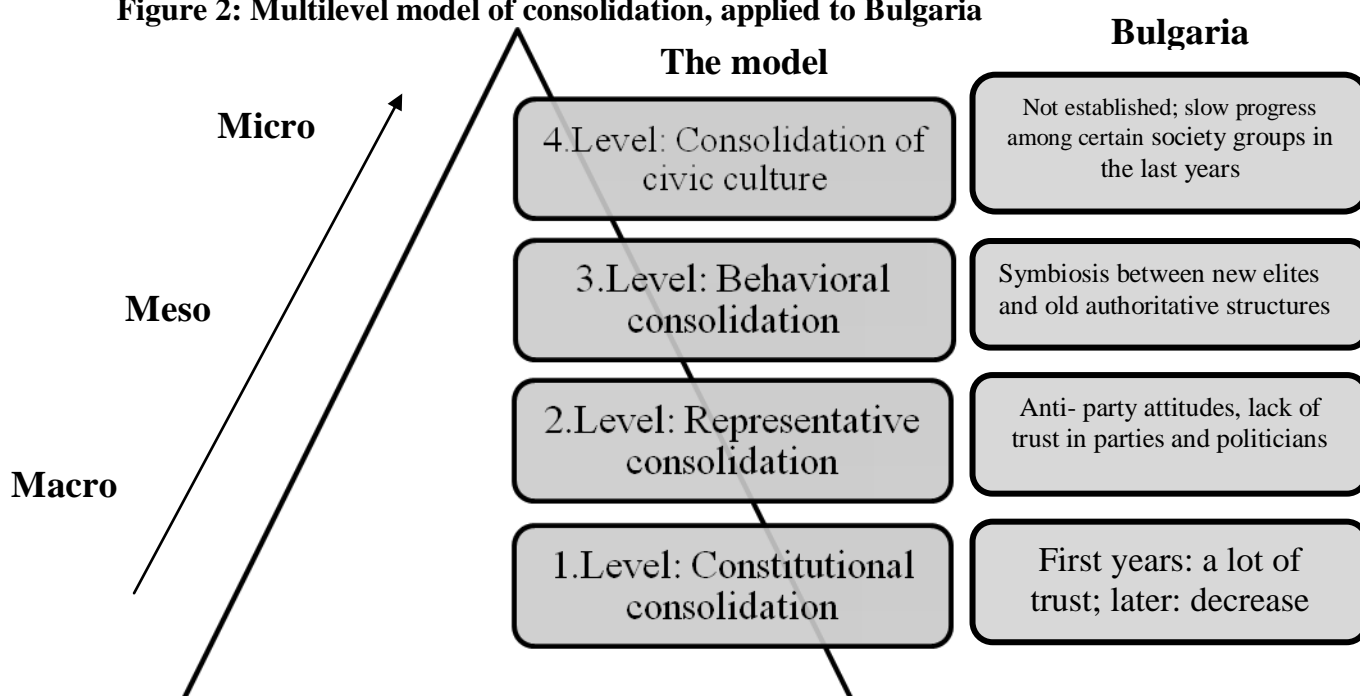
Figure 2: Multilevel model of consolidation, applied to Bulgaria

The model

Bulgaria

Micro

Meso

Macro

4.Level: Consolidation of civic culture

Not established; slow progress among certain society groups in the last years

3.Level: Behavioral consolidation

Symbiosis between new elites and old authoritative structures

2.Level: Representative consolidation

Anti- party attitudes, lack of trust in parties and politicians

1.Level: Constitutional consolidation

First years: a lot of trust; later: decrease